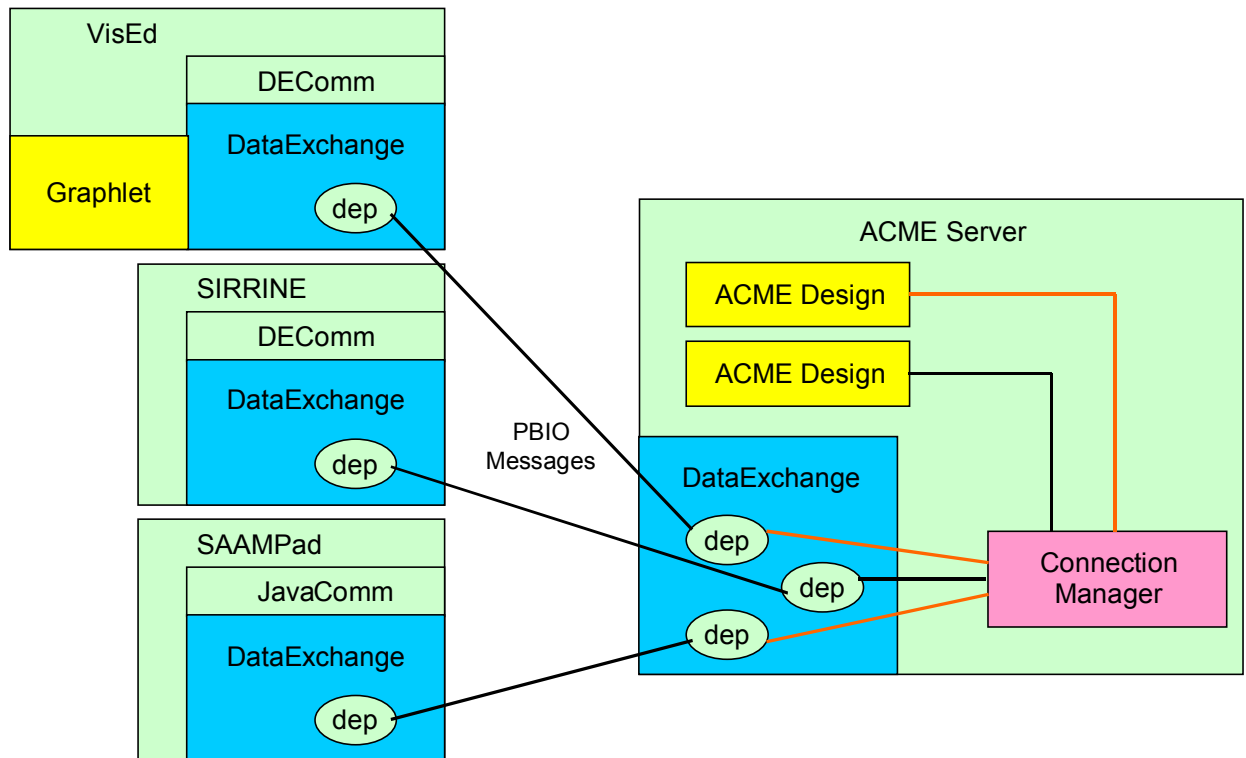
VisEd

DEComm

DataExchange

Graphlet

dep

SIRRINE

DEComm

DataExchange

dep

SAAMPad

JavaComm

DataExchange

dep

PBIO Messages

ACME Server

ACME Design

ACME Design

DataExchange

dep

dep

dep

Connection Manager